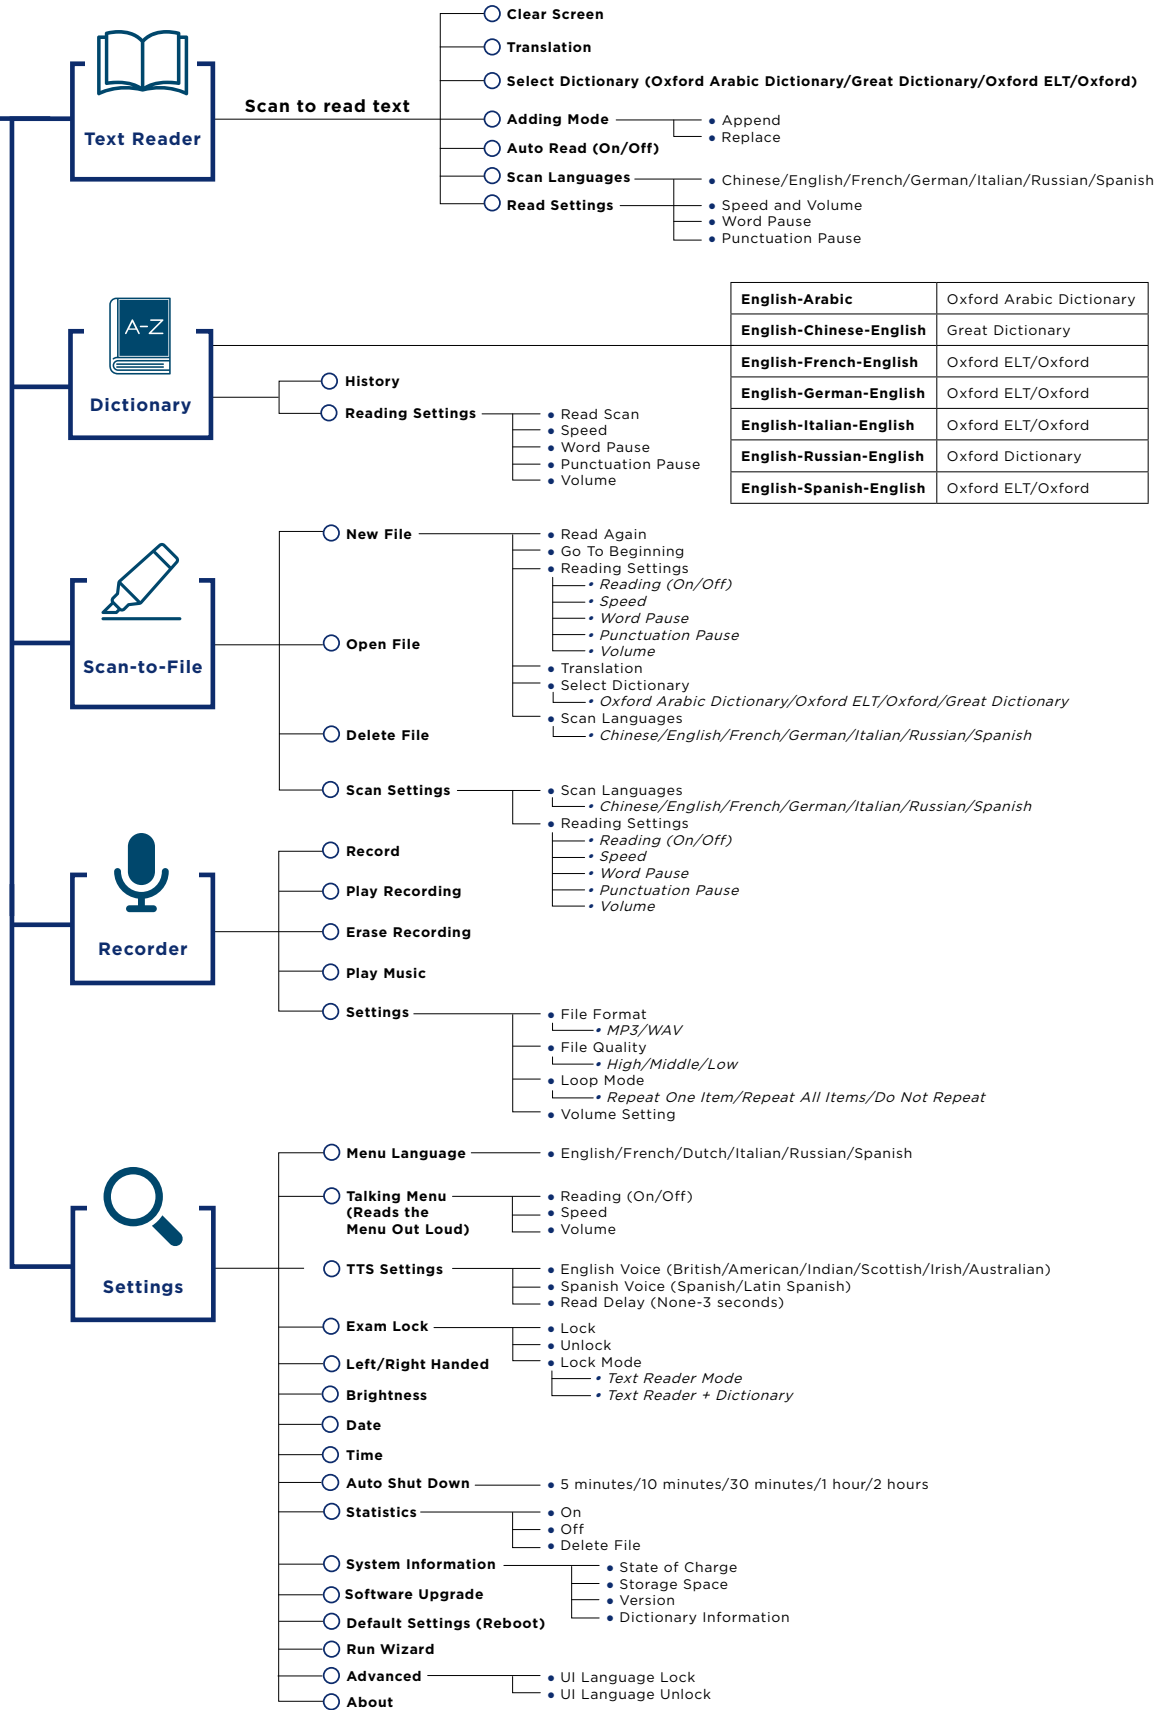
Text Reader

Scan to read text

Clear Screen
Translation
Select Dictionary (Oxford Arabic Dictionary/Great Dictionary/Oxford ELT/Oxford)
Adding Mode
• Append
• Replace
Auto Read (On/Off)
Scan Languages
• Chinese/English/French/German/Italian/Russian/Spanish
Read Settings
• Speed and Volume
• Word Pause
• Punctuation Pause

A-Z
Dictionary

| English-Arabic | Oxford Arabic Dictionary |
|---|---|
| English-Chinese-English | Great Dictionary |
| English-French-English | Oxford ELT/Oxford |
| English-German-English | Oxford ELT/Oxford |
| English-Italian-English | Oxford ELT/Oxford |
| English-Russian-English | Oxford Dictionary |
| English-Spanish-English | Oxford ELT/Oxford |

History
Reading Settings
• Read Scan
• Speed
• Word Pause
• Punctuation Pause
• Volume

Scan-to-File

New File
Open File
• Read Again
• Go To Beginning
• Reading Settings
• Reading (On/Off)
• Speed
• Word Pause
• Punctuation Pause
• Volume
• Translation
• Select Dictionary
• Oxford Arabic Dictionary/Oxford ELT/Oxford/Great Dictionary
• Scan Languages
• Chinese/English/French/German/Italian/Russian/Spanish
Delete File
Scan Settings
• Scan Languages
• Chinese/English/French/German/Italian/Russian/Spanish
• Reading Settings
• Reading (On/Off)
• Speed
• Word Pause
• Punctuation Pause
• Volume

Recorder

Record
Play Recording
Erase Recording
Play Music
Settings
• File Format
• MP3/WAV
• File Quality
• High/Middle/Low
• Loop Mode
• Repeat One Item/Repeat All Items/Do Not Repeat
• Volume Setting

Settings

Menu Language
• English/French/Dutch/Italian/Russian/Spanish
Talking Menu (Reads the Menu Out Loud)
• Reading (On/Off)
• Speed
• Volume
TTS Settings
• English Voice (British/American/Indian/Scottish/Irish/Australian)
• Spanish Voice (Spanish/Latin Spanish)
• Read Delay (None-3 seconds)
Exam Lock
• Lock
• Unlock
• Lock Mode
• Text Reader Mode
• Text Reader + Dictionary
Left/Right Handed
Brightness
Date
Time
Auto Shut Down
• 5 minutes/10 minutes/30 minutes/1 hour/2 hours
Statistics
• On
• Off
• Delete File
System Information
• State of Charge
• Storage Space
• Version
• Dictionary Information
Software Upgrade
Default Settings (Reboot)
Run Wizard
Advanced
• UI Language Lock
• UI Language Unlock
About